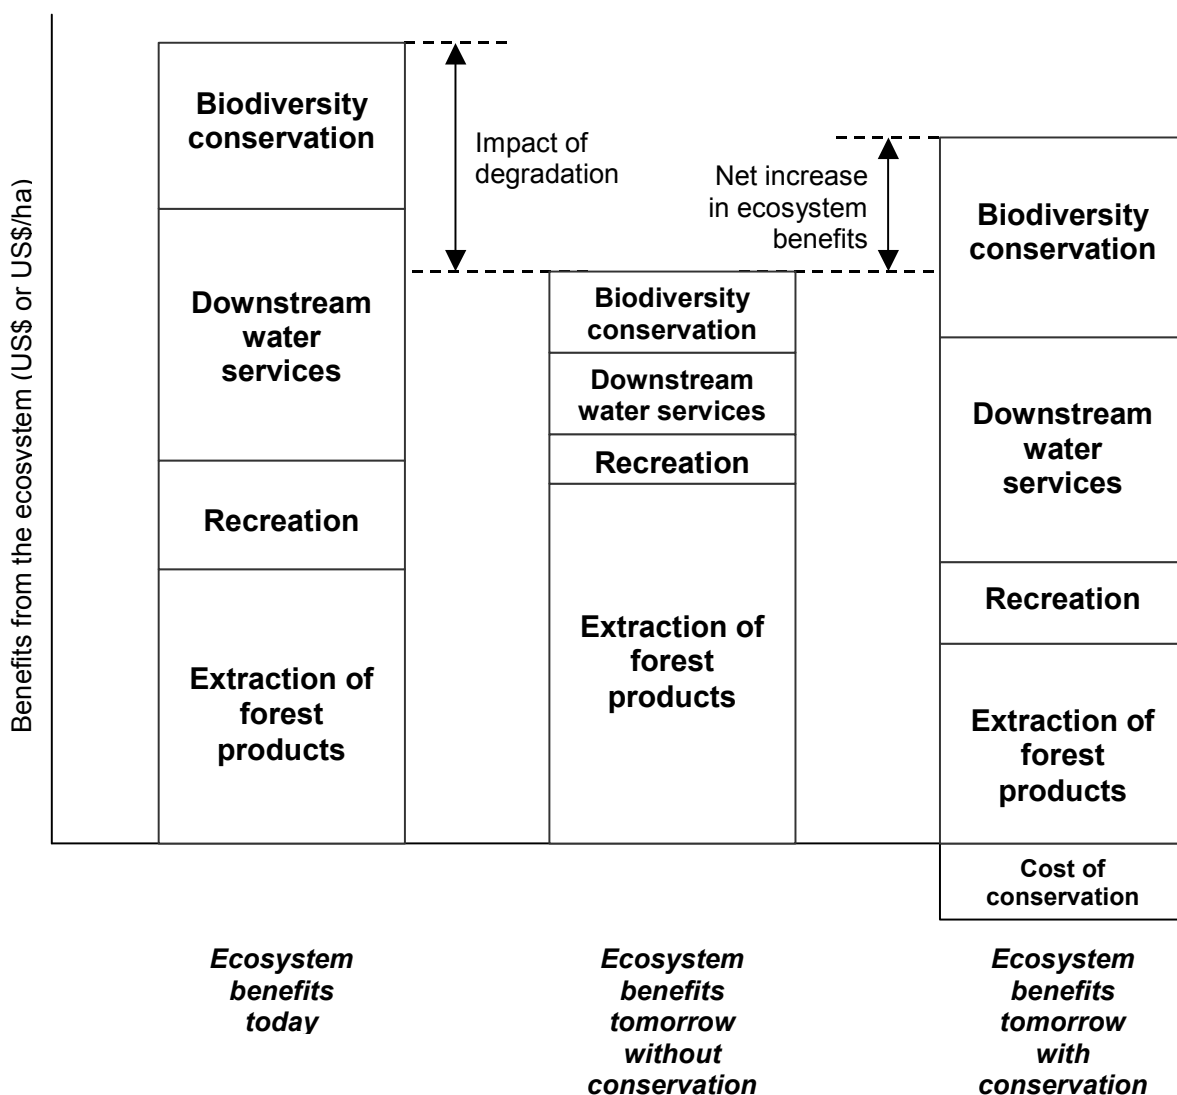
Benefits from the ecosystem (US$ or US$/ha)

Biodiversity conservation

Downstream water services

Recreation

Extraction of forest products

Impact of degradation

Biodiversity conservation

Downstream water services

Recreation

Extraction of forest products

Net increase in ecosystem benefits

Biodiversity conservation

Downstream water services

Recreation

Extraction of forest products

Cost of conservation

*Ecosystem benefits today*

*Ecosystem benefits tomorrow without conservation*

*Ecosystem benefits tomorrow with conservation*